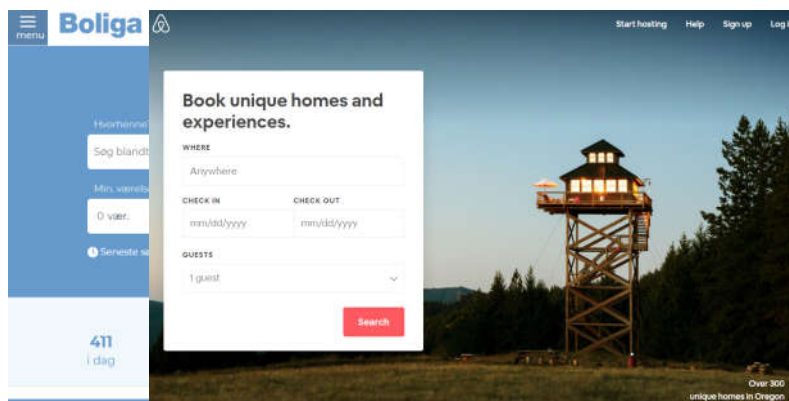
menu Boliga

Hvorhenne?
Søg blandt
Min. værelse
0 vær.
Seneste s
411
i dag

Start hosting Help Sign up Log i

Book unique homes and experiences.

WHERE
Anywhere
CHECK IN
mm/dd/yyyy
CHECK OUT
mm/dd/yyyy
GUESTS
1 guest
Search

Over 300
unique homes in Oregon